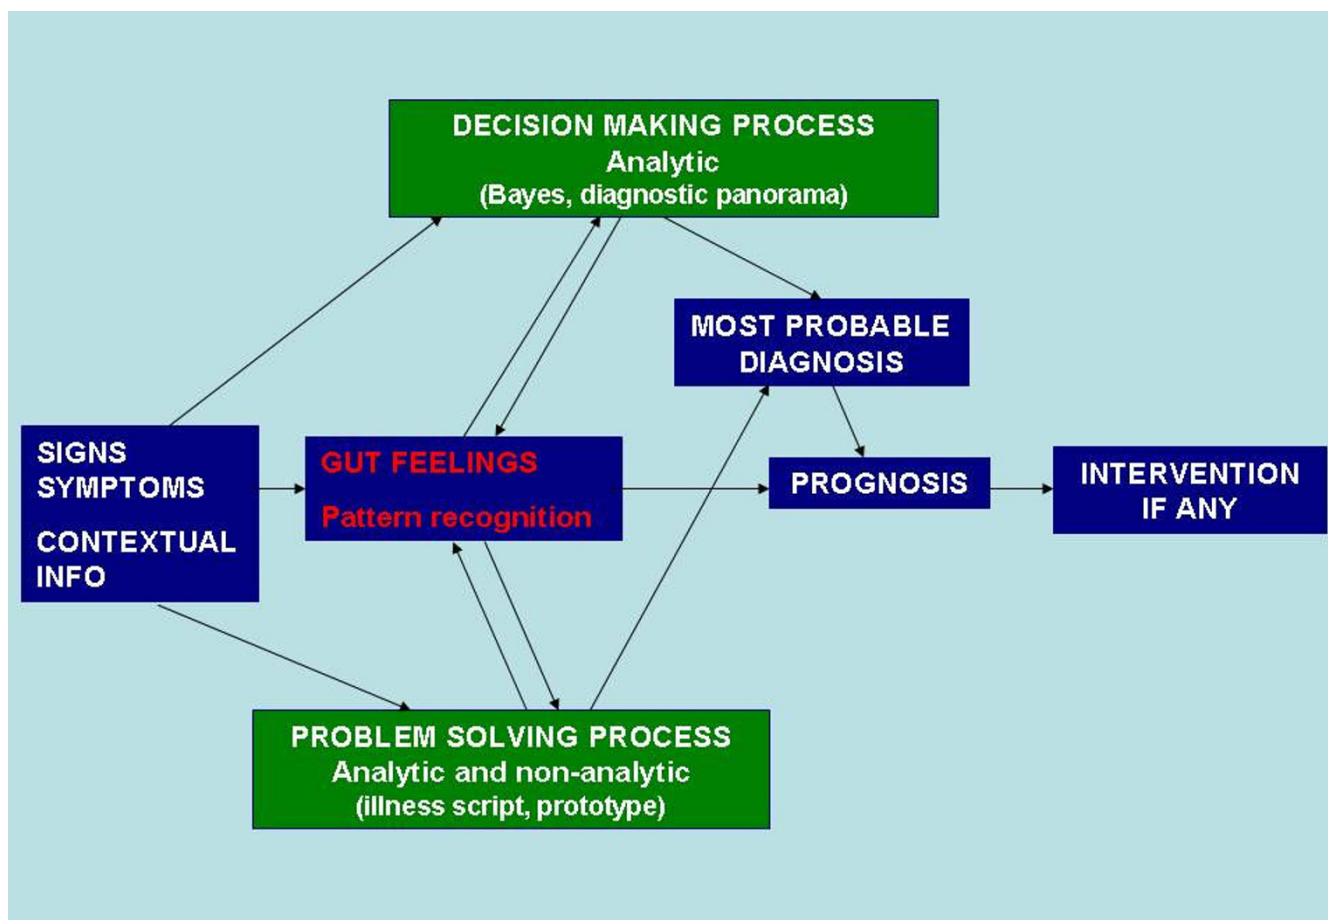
DECISION MAKING PROCESS
Analytic
(Bayes, diagnostic panorama)

MOST PROBABLE DIAGNOSIS

SIGNS
SYMPTOMS

CONTEXTUAL INFO

GUT FEELINGS

Pattern recognition

PROGNOSIS

INTERVENTION IF ANY

PROBLEM SOLVING PROCESS
Analytic and non-analytic
(illness script, prototype)